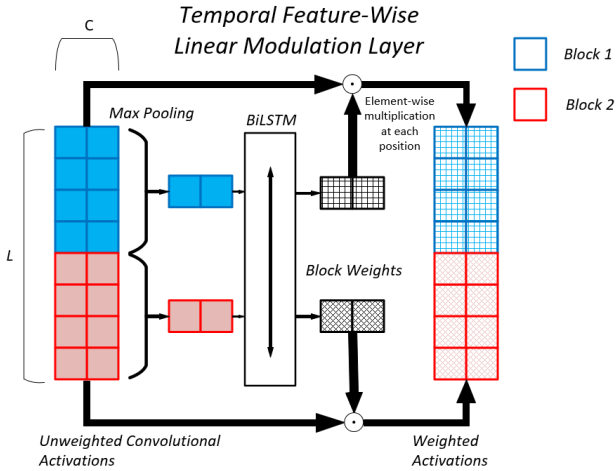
Temporal Feature-Wise Linear Modulation Layer

C

Block 1

Block 2

Max Pooling

BiLSTM

Element-wise multiplication at each position

L

Block Weights

Unweighted Convolutional Activations

Weighted Activations